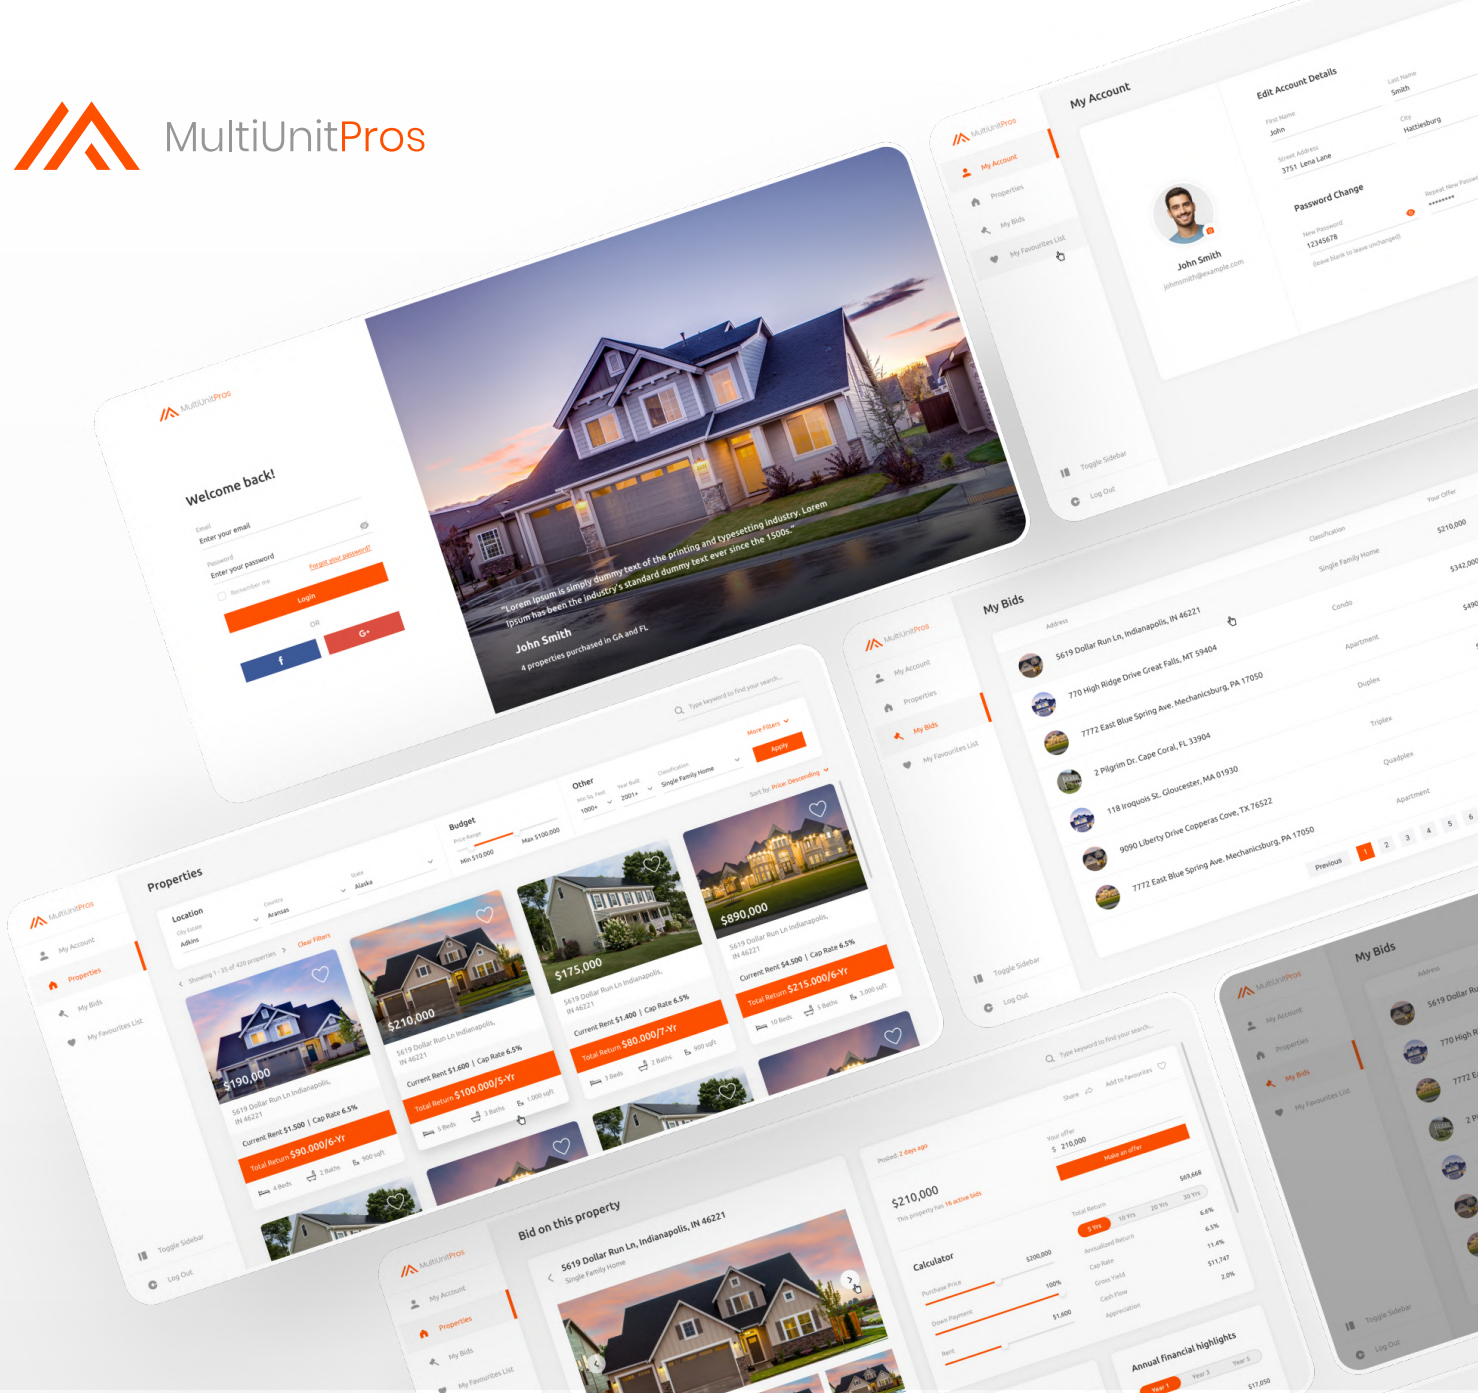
MultiUnitPros

MultiUnitPros

Welcome back!

Email
Enter your email

Password
Enter your password

Remember me

Forgot your password?

Login

OR

f

G+

"Lorem Ipsum is simply dummy text of the printing and typesetting industry. Lorem Ipsum has been the industry's standard dummy text ever since the 1500s."

John Smith
4 properties purchased in GA and FL

MultiUnitPros

My Account

Properties

My Bids

My Favourites List

Toggle Sidebar

Log Out

My Account

John Smith
johnsmith@example.com

Edit Account Details

First Name
John

Last Name
Smith

Street Address
3751 Lena Lane

City
Hattiesburg

Password Change

New Password
12345678
(leave blank to leave unchanged)

Repeat New Password
********

MultiUnitPros

My Account

Properties

My Bids

My Favourites List

Toggle Sidebar

Log Out

My Bids

| Address | Classification | Your Offer |
|---|---|---|
| 5619 Dollar Run Ln, Indianapolis, IN 46221 | Single Family Home | $210,000 |
| 770 High Ridge Drive Great Falls, MT 59404 | Condo | $342,000 |
| 7772 East Blue Spring Ave. Mechanicsburg, PA 17050 | Apartment | $490 |
| 2 Pilgrim Dr. Cape Coral, FL 33904 | Duplex | |
| 118 Iroquois St. Gloucester, MA 01930 | Triplex | |
| 9090 Liberty Drive Copperas Cove, TX 76522 | Quadplex | |
| 7772 East Blue Spring Ave. Mechanicsburg, PA 17050 | Apartment | |

Previous 1 2 3 4 5 6

MultiUnitPros

My Account

Properties

My Bids

My Favourites List

Toggle Sidebar

Log Out

Properties

Type keyword to find your search...

Location
City Estate
Adkins

Country
Aransas

State
Alaska

Budget
Price Range
Min $10,000
Max $100,000

Other
Min Sq. Feet
1000+

Year Built
2001+

Classification
Single Family Home

More Filters

Apply

Showing 1 - 35 of 420 properties

Clear Filters

Sort by: Price: Descending

$190,000
5619 Dollar Run Ln Indianapolis, IN 46221
Current Rent $1,500 | Cap Rate 6.5%
Total Return $90,000/6-Yr
4 Beds 2 Baths 900 sqft

$210,000
5619 Dollar Run Ln Indianapolis, IN 46221
Current Rent $1,600 | Cap Rate 6.5%
Total Return $100,000/5-Yr
3 Beds 3 Baths 1,000 sqft

$175,000
5619 Dollar Run Ln Indianapolis, IN 46221
Current Rent $1,400 | Cap Rate 6.5%
Total Return $80,000/7-Yr
3 Beds 2 Baths 900 sqft

$890,000
5619 Dollar Run Ln Indianapolis, IN 46221
Current Rent $4,500 | Cap Rate 6.5%
Total Return $215,000/6-Yr
10 Beds 5 Baths 3,000 sqft

MultiUnitPros

My Account

Properties

My Bids

My Favourites List

Bid on this property

5619 Dollar Run Ln, Indianapolis, IN 46221
Single Family Home

Type keyword to find your search...

Share

Add to Favourites

Posted: 2 days ago

$210,000
This property has 16 active bids

Your offer
$ 210,000

Make an offer

Calculator
Purchase Price $200,000
Down Payment 100%
Rent $1,600

Total Return $69,666
5 Yrs 10 Yrs 20 Yrs 30 Yrs
Annualized Return 6.6%
Cap Rate 6.5%
Gross Yield 11.4%
Cash Flow $11,747
Appreciation 2.0%

Annual Financial highlights
Year 1 Year 3 Year 5
$17,050

MultiUnitPros

My Account

Properties

My Bids

My Favourites List

Toggle Sidebar

Log Out

My Bids

Address
5619 Dollar Ru
770 High R
7772 E
2 P